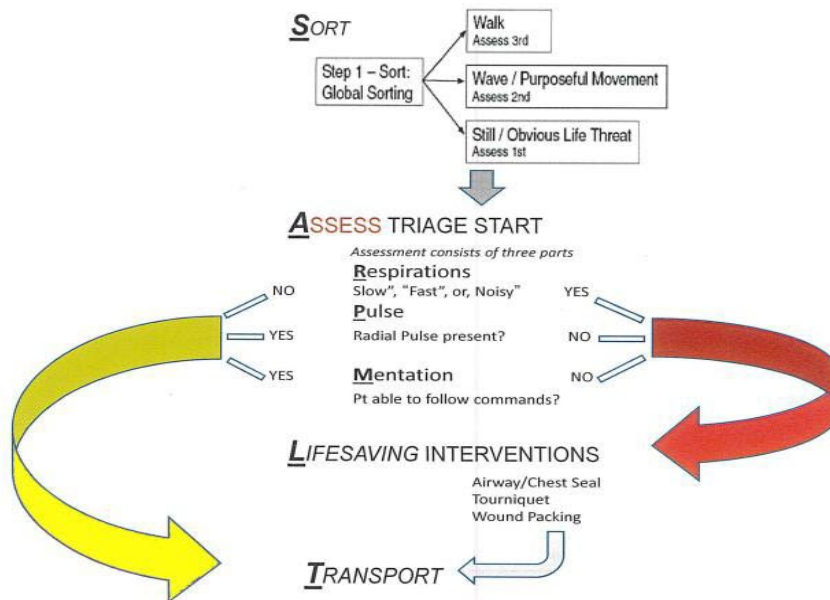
SORT

Step 1 – Sort: Global Sorting

Walk
Assess 3rd

Wave / Purposeful Movement
Assess 2nd

Still / Obvious Life Threat
Assess 1st

ASSESS TRIAGE START

Assessment consists of three parts

Respirations
NO   Slow", "Fast", or, Noisy"   YES

Pulse
YES   Radial Pulse present?   NO

Mentation
YES   Pt able to follow commands?   NO

LIFESAVING INTERVENTIONS

Airway/Chest Seal
Tourniquet
Wound Packing

TRANSPORT